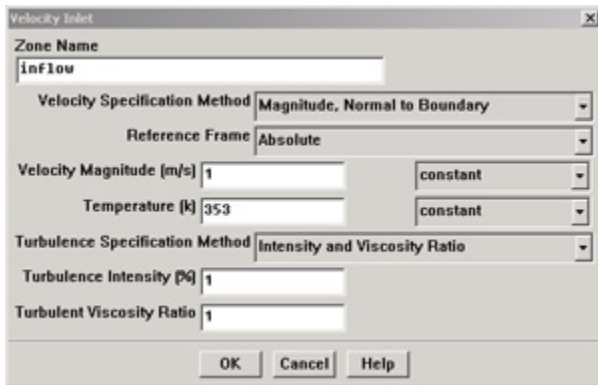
Velocity Inlet

Zone Name
inflow

Velocity Specification Method Magnitude, Normal to Boundary

Reference Frame Absolute

Velocity Magnitude (m/s) 1 constant

Temperature (k) 353 constant

Turbulence Specification Method Intensity and Viscosity Ratio

Turbulence Intensity (%) 1

Turbulent Viscosity Ratio 1

OK Cancel Help